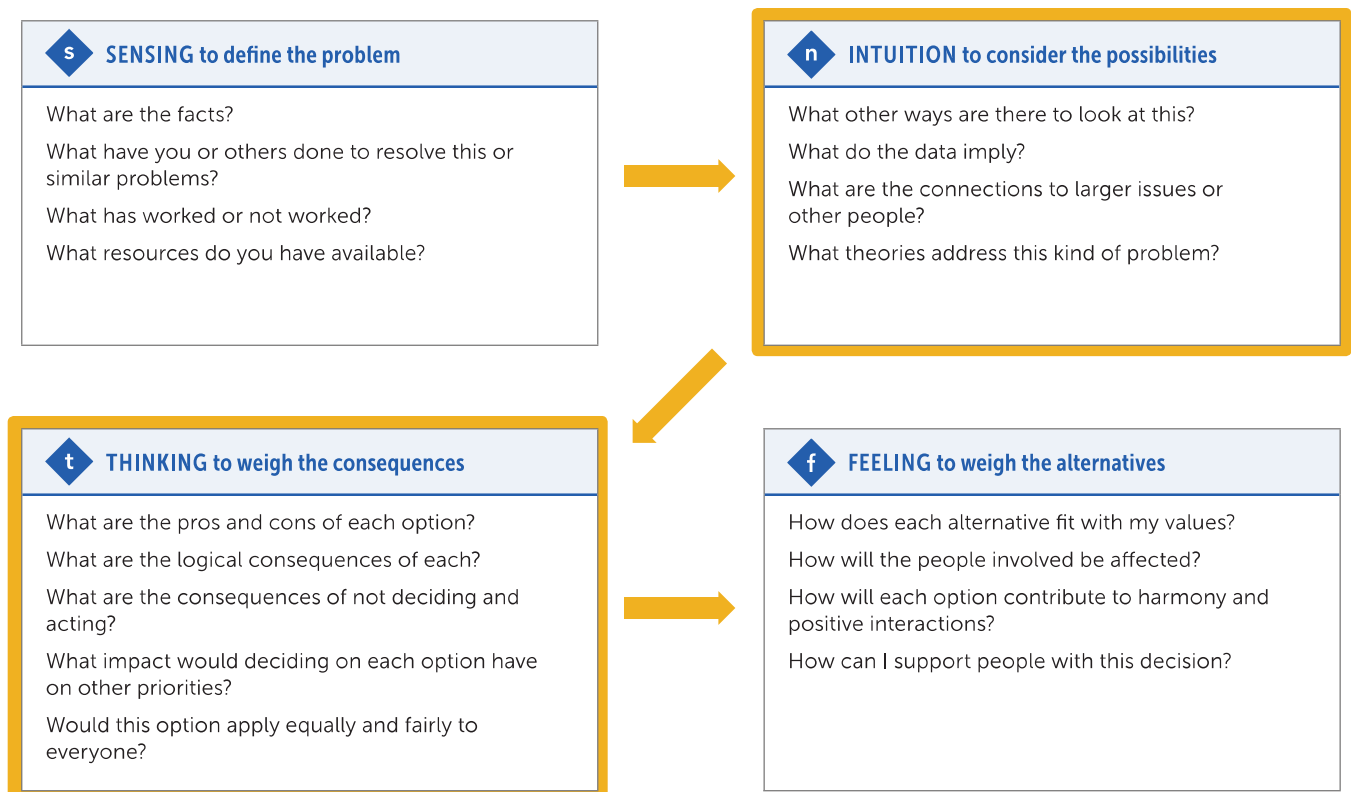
s SENSING to define the problem

What are the facts?

What have you or others done to resolve this or similar problems?

What has worked or not worked?

What resources do you have available?

n INTUITION to consider the possibilities

What other ways are there to look at this?

What do the data imply?

What are the connections to larger issues or other people?

What theories address this kind of problem?

t THINKING to weigh the consequences

What are the pros and cons of each option?

What are the logical consequences of each?

What are the consequences of not deciding and acting?

What impact would deciding on each option have on other priorities?

Would this option apply equally and fairly to everyone?

f FEELING to weigh the alternatives

How does each alternative fit with my values?

How will the people involved be affected?

How will each option contribute to harmony and positive interactions?

How can I support people with this decision?